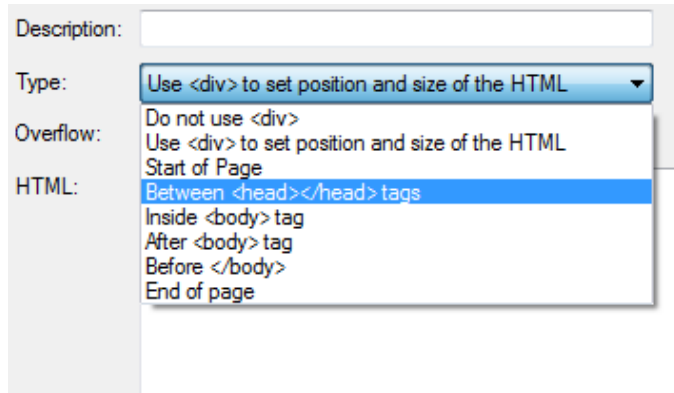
Description:

Type: Use <div> to set position and size of the HTML

Overflow:

HTML:

Do not use <div>
Use <div> to set position and size of the HTML
Start of Page
Between <head></head> tags
Inside <body> tag
After <body> tag
Before </body>
End of page